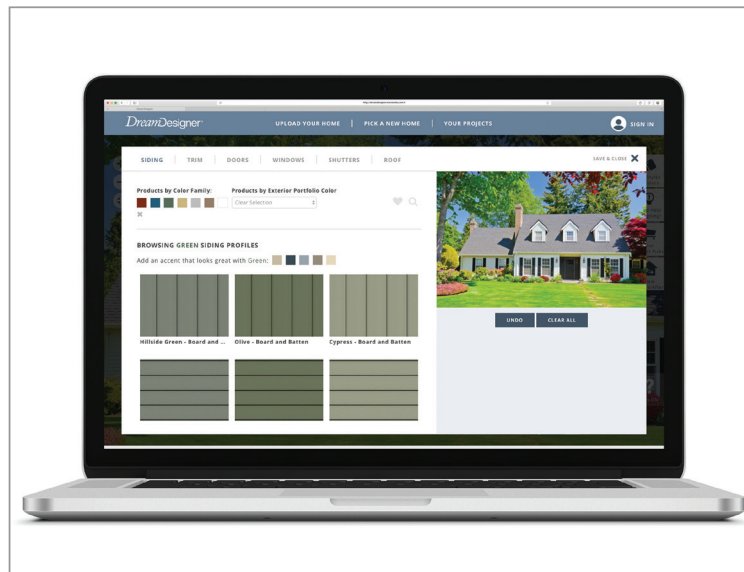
DreamDesigner

UPLOAD YOUR HOME | PICK A NEW HOME | YOUR PROJECTS

SIGN IN

SIDING | TRIM | DOORS | WINDOWS | SHUTTERS | ROOF

SAVE & CLOSE

Products by Color Family:

Products by Exterior Portfolio Color

Clear Selection

BROWSING GREEN SIDING PROFILES

Add an accent that looks great with Green:

Hillside Green - Board and ...

Olive - Board and Batten

Cypress - Board and Batten

UNDO

CLEAR ALL